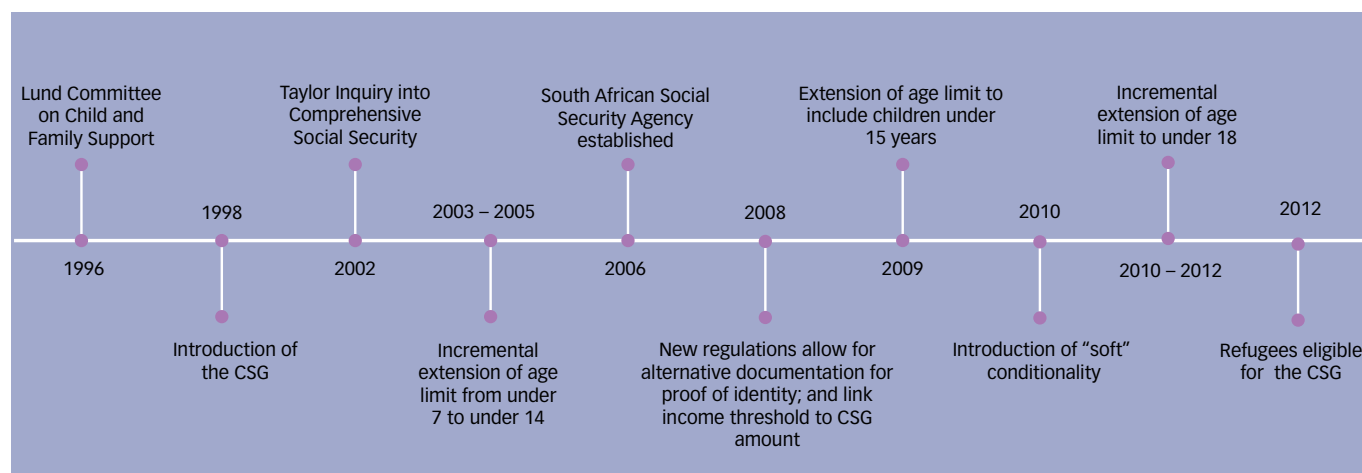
Lund Committee on Child and Family Support

1996

1998

Introduction of the CSG

Taylor Inquiry into Comprehensive Social Security

2002

2003 – 2005

Incremental extension of age limit from under 7 to under 14

South African Social Security Agency established

2006

2008

New regulations allow for alternative documentation for proof of identity; and link income threshold to CSG amount

Extension of age limit to include children under 15 years

2009

2010

Introduction of "soft" conditionality

Incremental extension of age limit to under 18

2010 – 2012

2012

Refugees eligible for the CSG